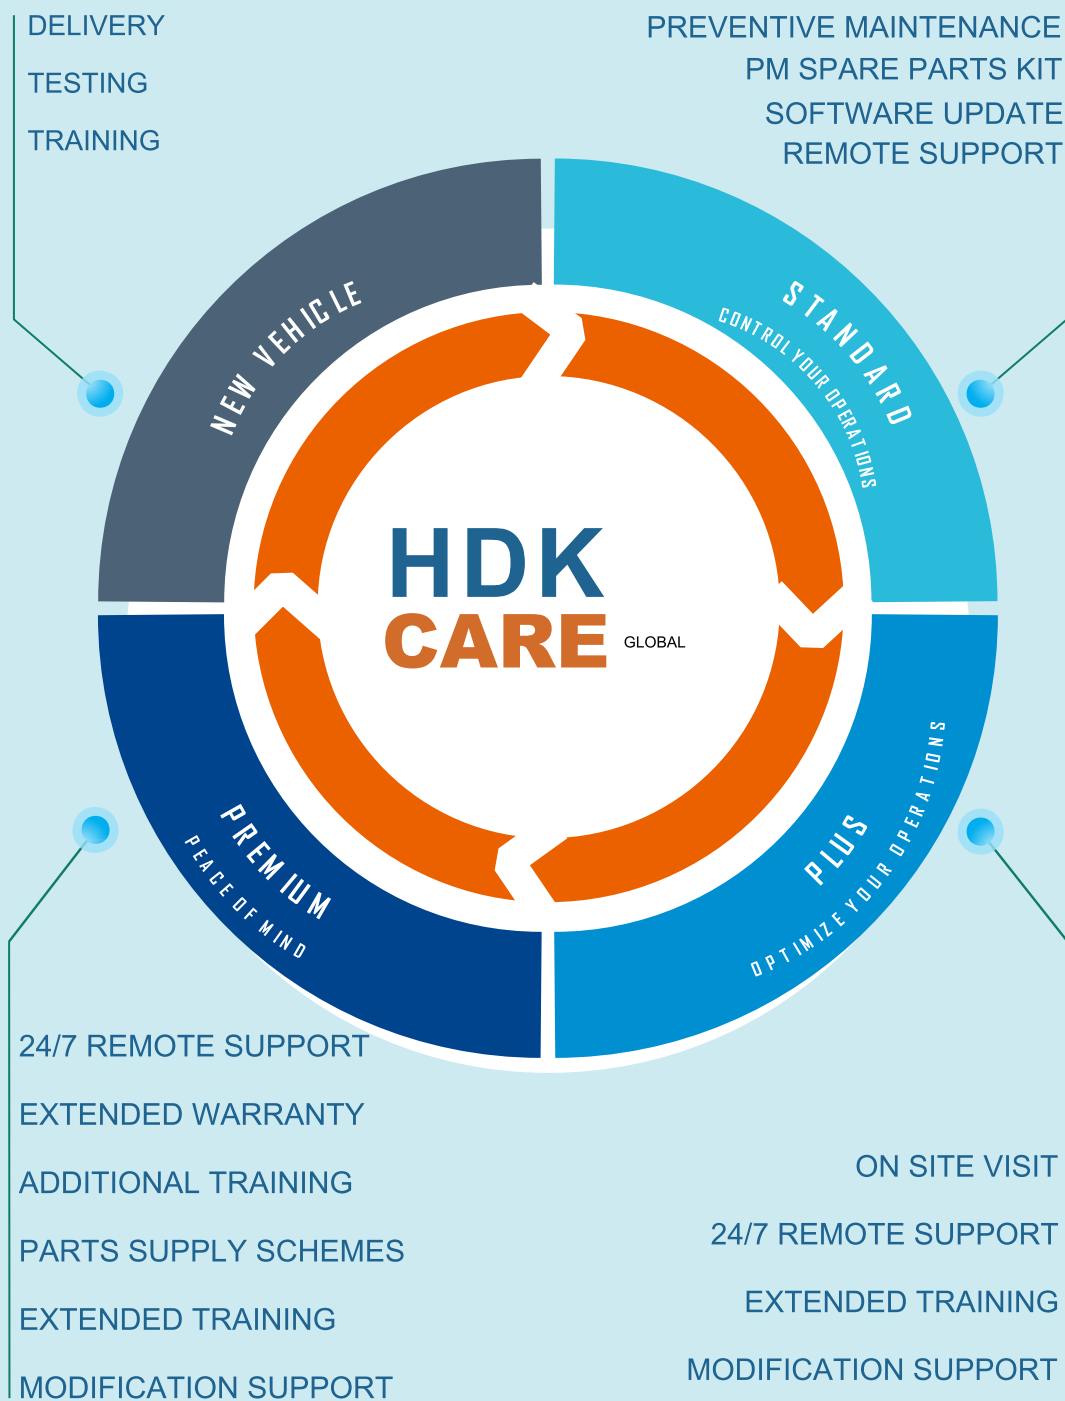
DELIVERY

TESTING

TRAINING

PREVENTIVE MAINTENANCE

PM SPARE PARTS KIT

SOFTWARE UPDATE

REMOTE SUPPORT

NEW VEHICLE

STANDARD

CONTROL YOUR OPERATIONS

HDK

CARE

GLOBAL

PREMIUM

PEACE OF MIND

PLUS

OPTIMIZE YOUR OPERATIONS

24/7 REMOTE SUPPORT

EXTENDED WARRANTY

ADDITIONAL TRAINING

PARTS SUPPLY SCHEMES

EXTENDED TRAINING

MODIFICATION SUPPORT

ON SITE VISIT

24/7 REMOTE SUPPORT

EXTENDED TRAINING

MODIFICATION SUPPORT